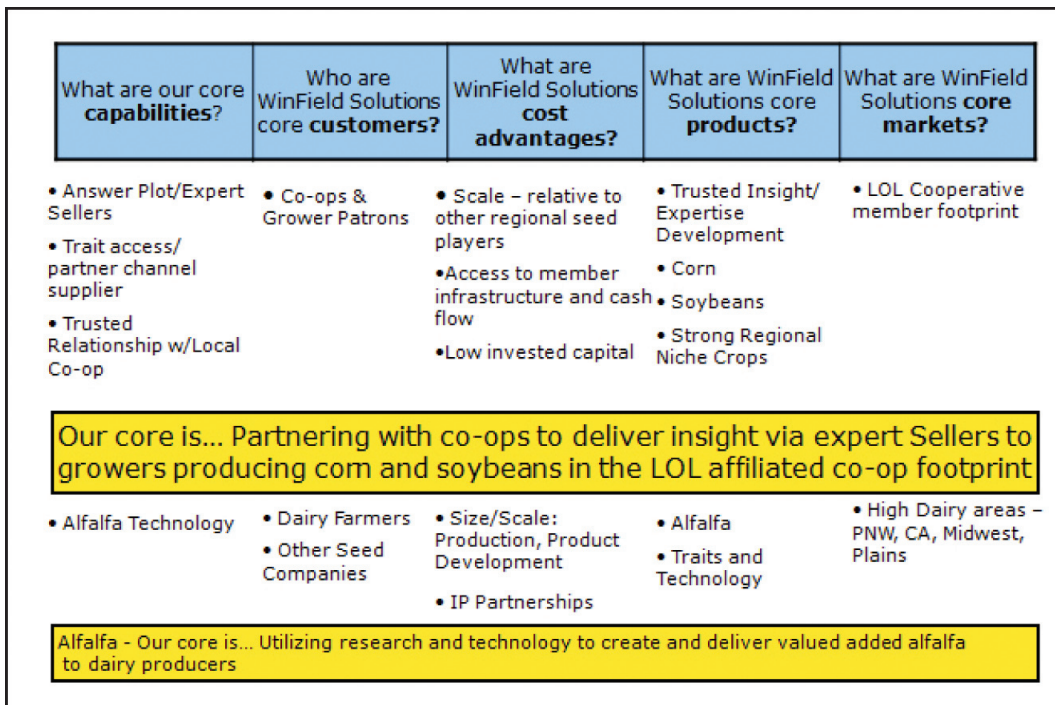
| What are our core **capabilities**? | Who are WinField Solutions core **customers?** | What are WinField Solutions **cost advantages?** | What are WinField Solutions core **products?** | What are WinField Solutions **core markets?** |
|---|---|---|---|---|
| • Answer Plot/Expert Sellers<br>• Trait access/ partner channel supplier<br>• Trusted Relationship w/Local Co-op | • Co-ops & Grower Patrons | • Scale – relative to other regional seed players<br>•Access to member infrastructure and cash flow<br>•Low invested capital | • Trusted Insight/ Expertise Development<br>• Corn<br>• Soybeans<br>• Strong Regional Niche Crops | • LOL Cooperative member footprint |

Our core is... Partnering with co-ops to deliver insight via expert Sellers to growers producing corn and soybeans in the LOL affiliated co-op footprint

| | | | | |
|---|---|---|---|---|
| • Alfalfa Technology | • Dairy Farmers<br>• Other Seed Companies | • Size/Scale: Production, Product Development<br>• IP Partnerships | • Alfalfa<br>• Traits and Technology | • High Dairy areas – PNW, CA, Midwest, Plains |

Alfalfa - Our core is... Utilizing research and technology to create and deliver valued added alfalfa to dairy producers